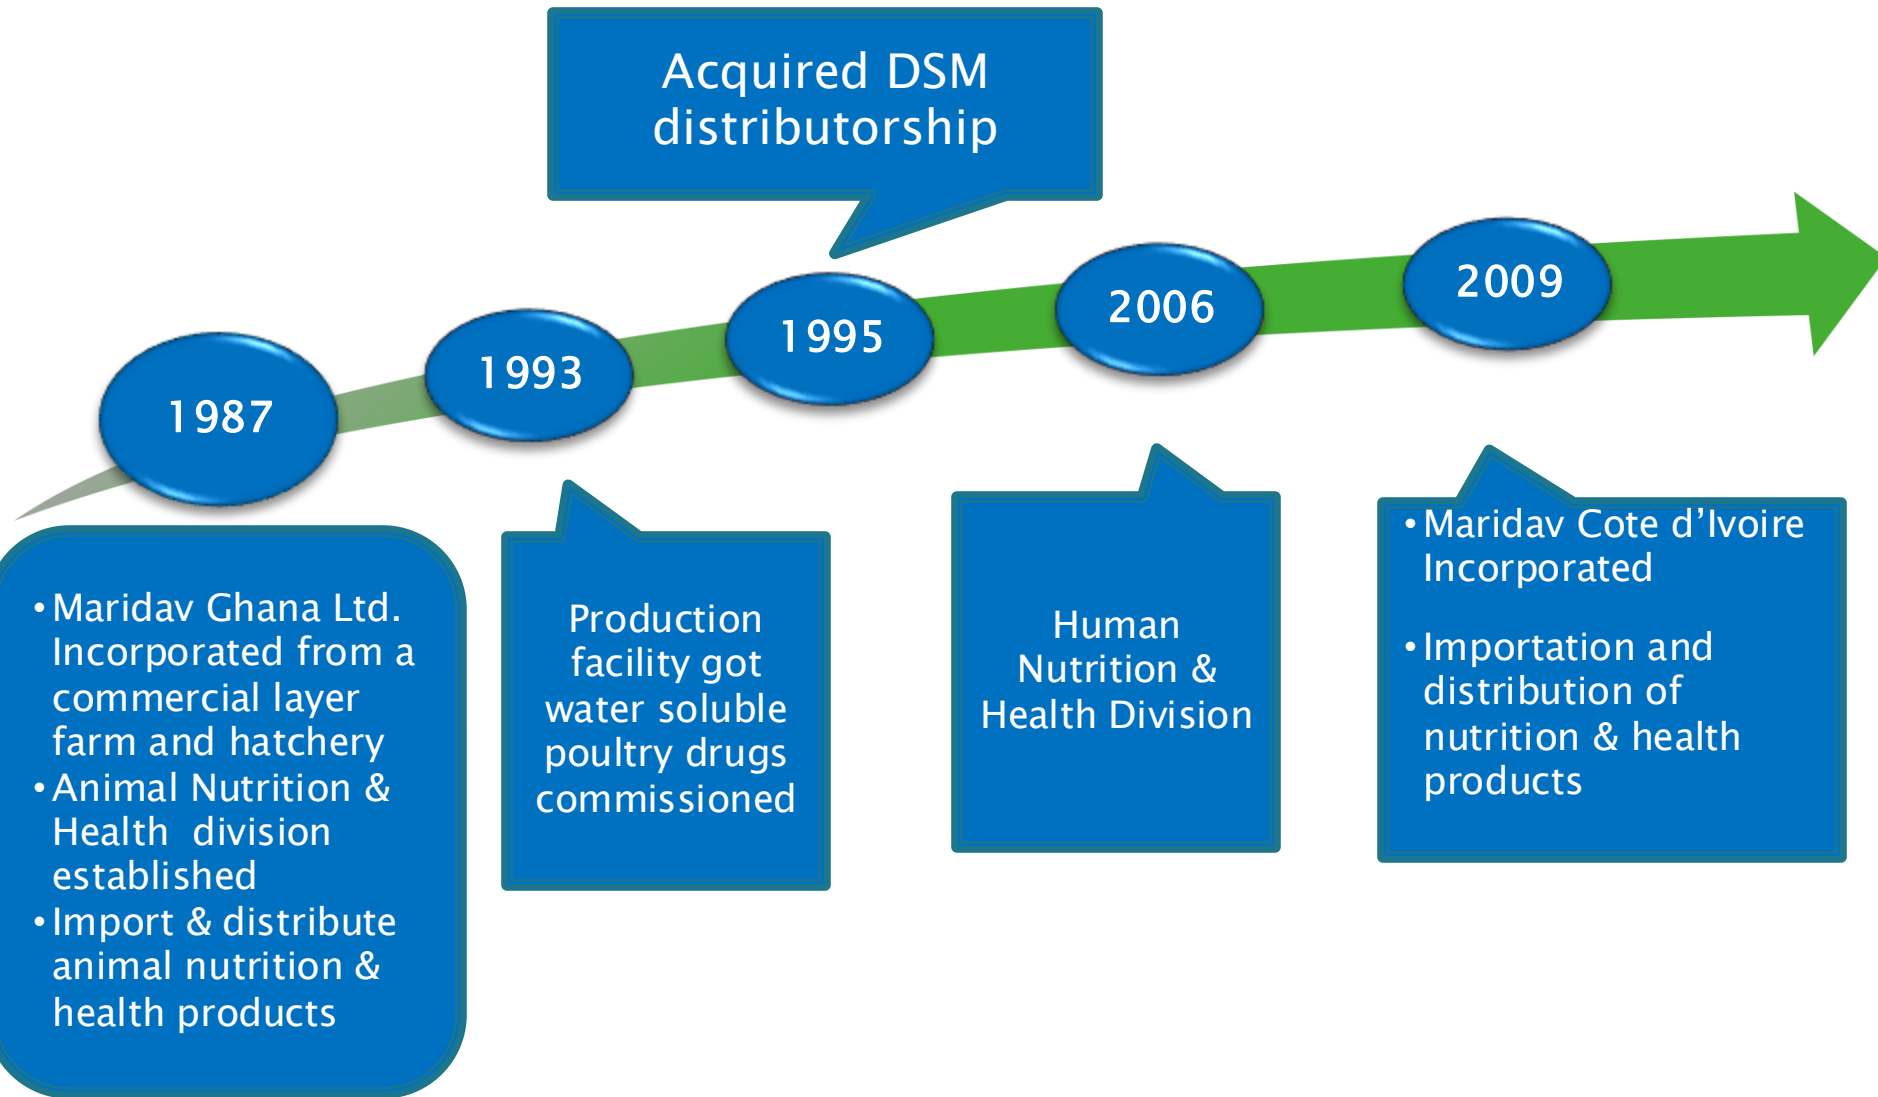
Acquired DSM distributorship

1987

1993

1995

2006

2009

• Maridav Ghana Ltd. Incorporated from a commercial layer farm and hatchery
• Animal Nutrition & Health division established
• Import & distribute animal nutrition & health products

Production facility got water soluble poultry drugs commissioned

Human Nutrition & Health Division

• Maridav Cote d'Ivoire Incorporated
• Importation and distribution of nutrition & health products